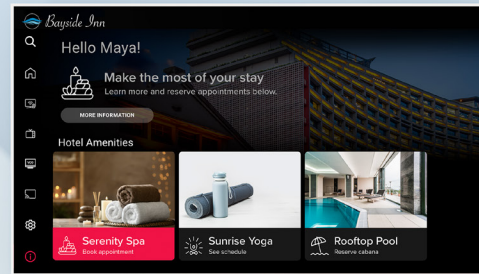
Bayside Inn

Hello Maya!

Make the most of your stay
Learn more and reserve appointments below.

MORE INFORMATION

Hotel Amenities

Serenity Spa
Book appointment

Sunrise Yoga
See schedule

Rooftop Pool
Reserve cabana